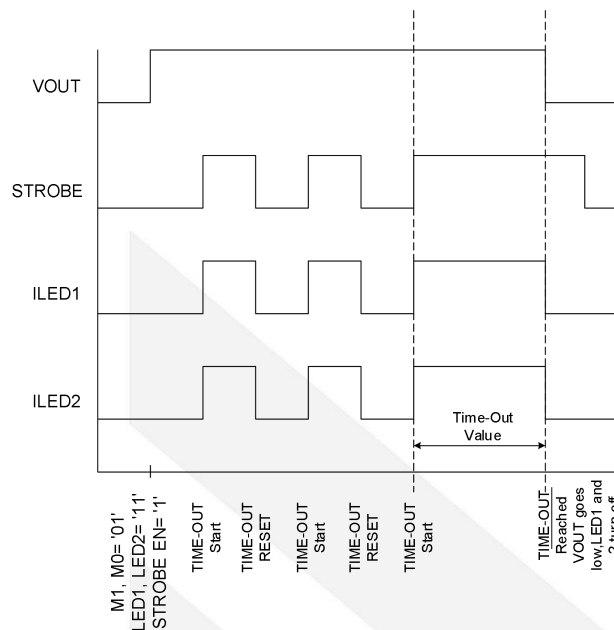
VOUT

STROBE

ILED1

ILED2

Time-Out Value

M1, M0= '01'
LED1, LED2= '11'
STROBE EN= '1'

TIME-OUT Start

TIME-OUT RESET

TIME-OUT Start

TIME-OUT RESET

TIME-OUT Start

TIME-OUT Reached
VOUT goes low,LED1 and 2 turn off